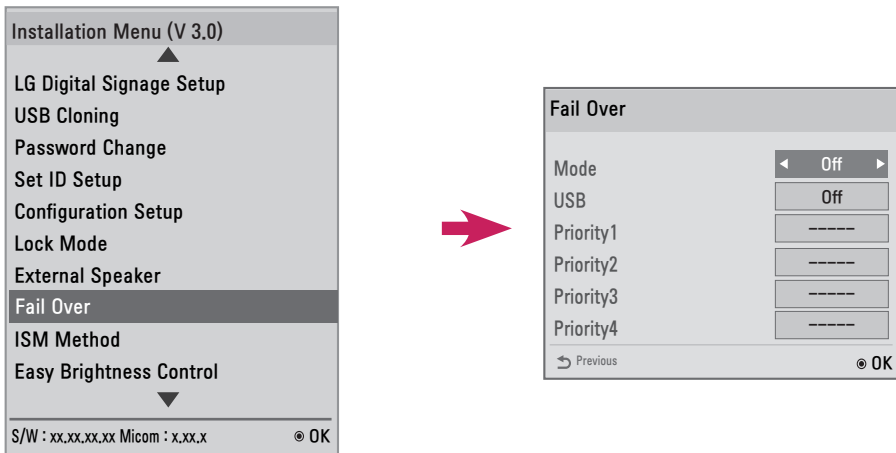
Installation Menu (V 3.0)
▲
LG Digital Signage Setup
USB Cloning
Password Change
Set ID Setup
Configuration Setup
Lock Mode
External Speaker
Fail Over
ISM Method
Easy Brightness Control
▼
S/W : xx.xx.xx.xx Micom : x.xx.x ◉ OK

Fail Over

| | |
|---|---|
| Mode | ◄ Off ► |
| USB | Off |
| Priority1 | ----- |
| Priority2 | ----- |
| Priority3 | ----- |
| Priority4 | ----- |

Previous ◉ OK